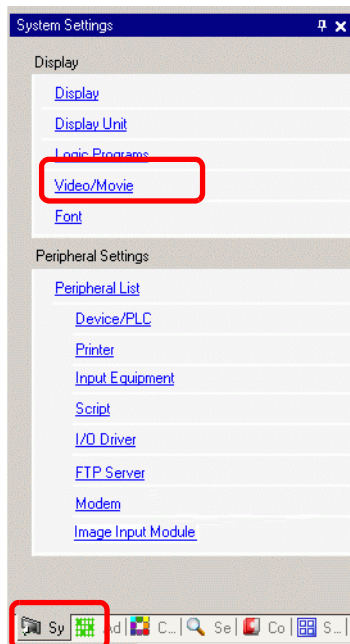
System Settings

Display

Display

Display Unit

Logic Programs

Video/Movie

Font

Peripheral Settings

Peripheral List

Device/PLC

Printer

Input Equipment

Script

I/O Driver

FTP Server

Modem

Image Input Module

Sy ad C... Se Co S...